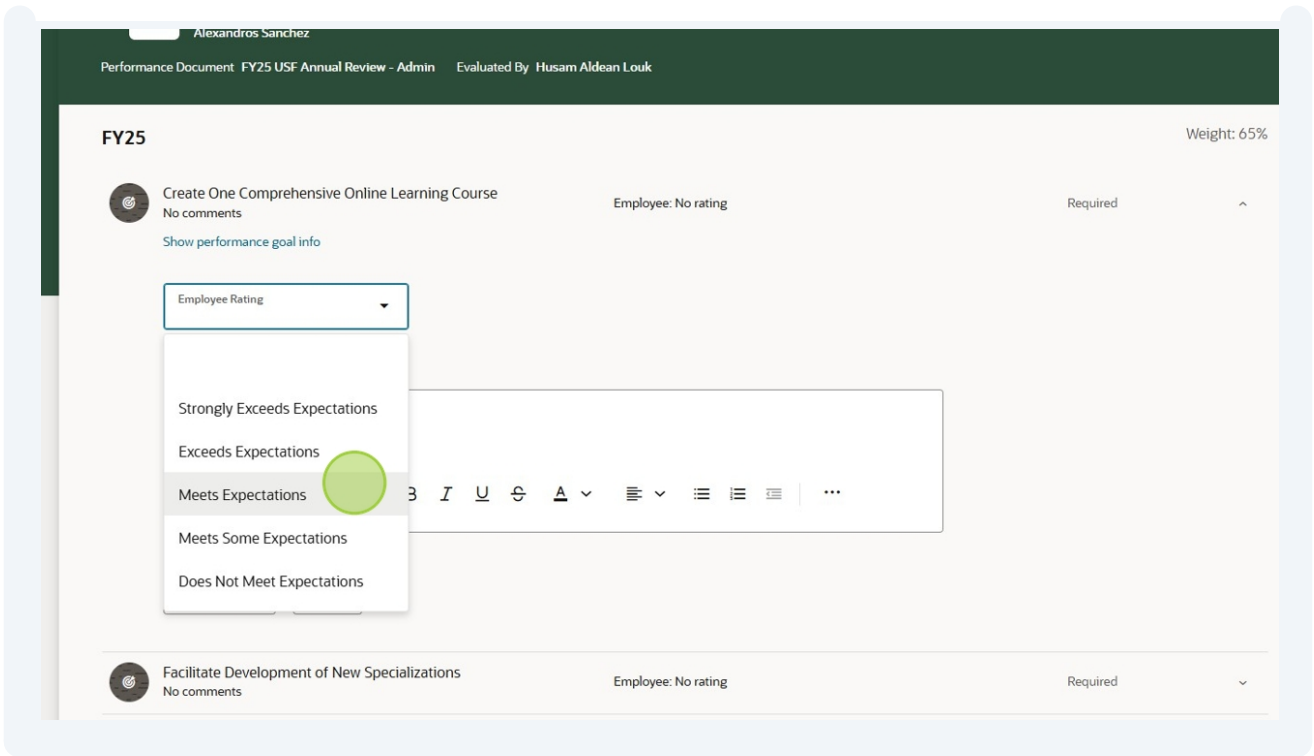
Alexandros Sanchez

Performance Document FY25 USF Annual Review - Admin Evaluated By Husam Aldean Louk

FY25

Weight: 65%

Create One Comprehensive Online Learning Course
No comments

Employee: No rating

Required

Show performance goal info

Employee Rating

Strongly Exceeds Expectations

Exceeds Expectations

Meets Expectations

Meets Some Expectations

Does Not Meet Expectations

B I U S A

Facilitate Development of New Specializations
No comments

Employee: No rating

Required